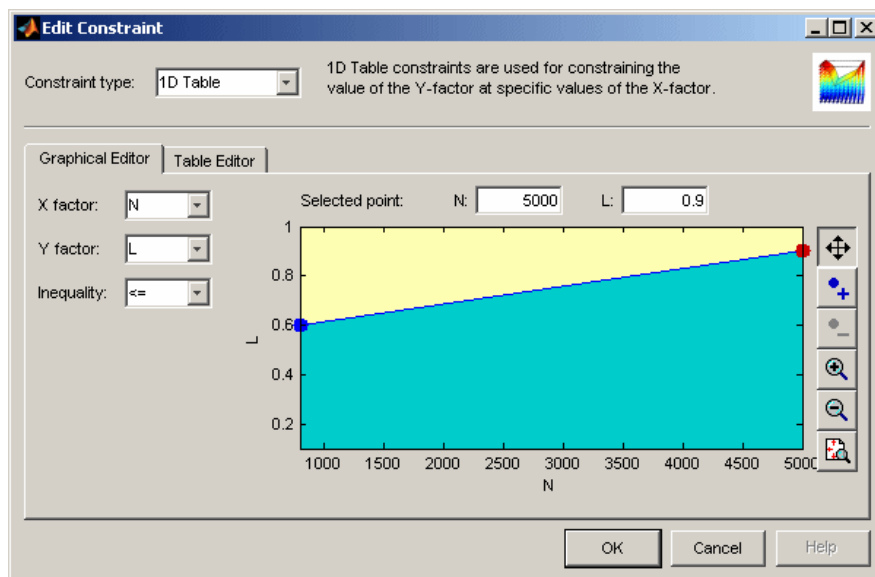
Edit Constraint

Constraint type: 1D Table

1D Table constraints are used for constraining the value of the Y-factor at specific values of the X-factor.

Graphical Editor | Table Editor

X factor: N

Y factor: L

Inequality: <=

Selected point: N: 5000 L: 0.9

1
0.8
0.6
0.4
0.2

L

1000 1500 2000 2500 3000 3500 4000 4500 5000

N

OK Cancel Help